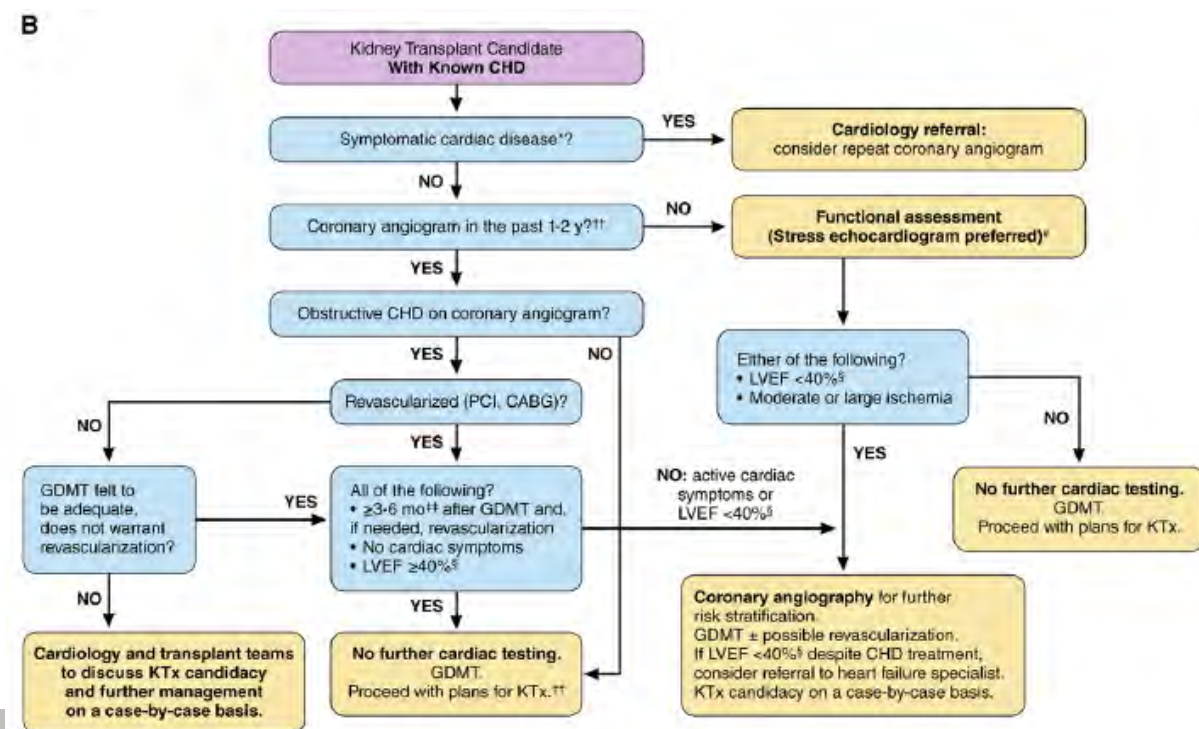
B

Kidney Transplant Candidate
**With Known CHD**

Symptomatic cardiac disease*?

YES

**Cardiology referral:**
consider repeat coronary angiogram

NO

Coronary angiogram in the past 1-2 y?††

NO

**Functional assessment**
**(Stress echocardiogram preferred)**‡

YES

Obstructive CHD on coronary angiogram?

YES

NO

Either of the following?
• LVEF <40%§
• Moderate or large ischemia

NO

Revascularized (PCI, CABG)?

NO

YES

YES

NO

GDMT felt to be adequate, does not warrant revascularization?

YES

All of the following?
• ≥3-6 mo‡‡ after GDMT and, if needed, revascularization
• No cardiac symptoms
• LVEF ≥40%§

NO: active cardiac symptoms or LVEF <40%§

**No further cardiac testing.**
GDMT.
Proceed with plans for KTx.

NO

YES

**Coronary angiography** for further risk stratification.
GDMT ± possible revascularization.
If LVEF <40%§ despite CHD treatment, consider referral to heart failure specialist.
KTx candidacy on a case-by-case basis.

**Cardiology and transplant teams to discuss KTx candidacy and further management on a case-by-case basis.**

**No further cardiac testing.**
GDMT.
Proceed with plans for KTx.††